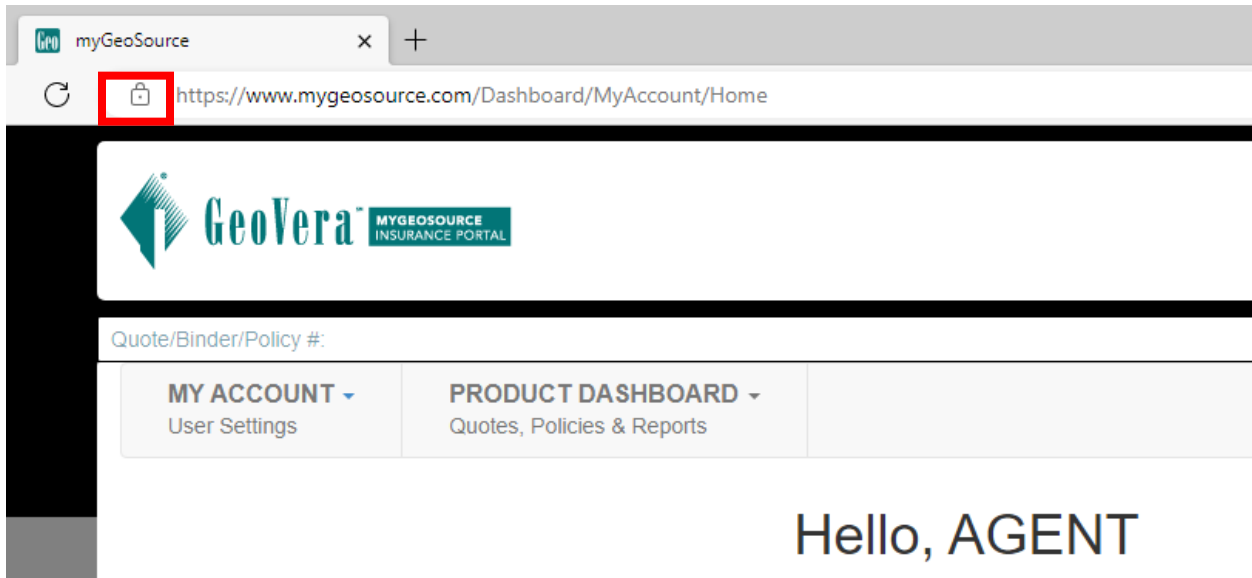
Geo myGeoSource ×

https://www.mygeosource.com/Dashboard/MyAccount/Home

GeoVera™ MYGEOSOURCE INSURANCE PORTAL

Quote/Binder/Policy #:

MY ACCOUNT
User Settings

PRODUCT DASHBOARD
Quotes, Policies & Reports

Hello, AGENT